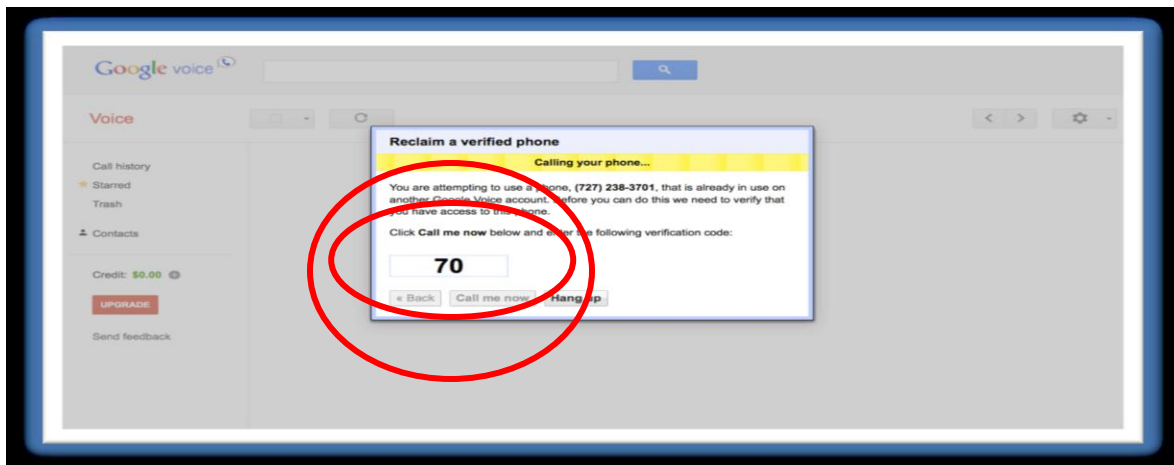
Google voice

Voice

Call history
Starred
Trash

Contacts

Credit: $0.00

UPGRADE

Send feedback

Reclaim a verified phone

Calling your phone...

You are attempting to use a phone, (727) 238-3701, that is already in use on another Google Voice account. Before you can do this we need to verify that you have access to this phone.

Click **Call me now** below and enter the following verification code:

70

« Back | Call me now | Hang up